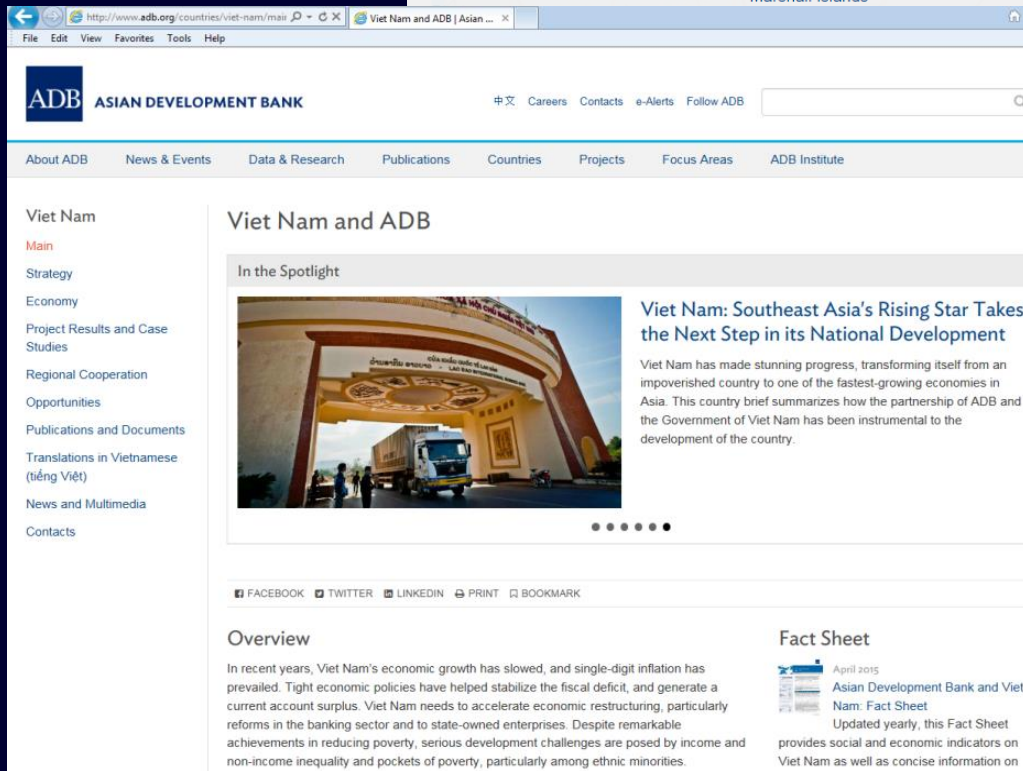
http://www.adb.org/countries/viet-nam/mai
Viet Nam and ADB | Asian ...
File Edit View Favorites Tools Help

ADB ASIAN DEVELOPMENT BANK
中文 Careers Contacts e-Alerts Follow ADB

About ADB News & Events Data & Research Publications Countries Projects Focus Areas ADB Institute

Viet Nam
Main
Strategy
Economy
Project Results and Case Studies
Regional Cooperation
Opportunities
Publications and Documents
Translations in Vietnamese (tiếng Việt)
News and Multimedia
Contacts

Viet Nam and ADB

In the Spotlight

Viet Nam: Southeast Asia's Rising Star Takes the Next Step in its National Development

Viet Nam has made stunning progress, transforming itself from an impoverished country to one of the fastest-growing economies in Asia. This country brief summarizes how the partnership of ADB and the Government of Viet Nam has been instrumental to the development of the country.

FACEBOOK TWITTER LINKEDIN PRINT BOOKMARK

Overview

In recent years, Viet Nam's economic growth has slowed, and single-digit inflation has prevailed. Tight economic policies have helped stabilize the fiscal deficit, and generate a current account surplus. Viet Nam needs to accelerate economic restructuring, particularly reforms in the banking sector and to state-owned enterprises. Despite remarkable achievements in reducing poverty, serious development challenges are posed by income and non-income inequality and pockets of poverty, particularly among ethnic minorities.

Fact Sheet

April 2015
Asian Development Bank and Viet Nam: Fact Sheet
Updated yearly, this Fact Sheet provides social and economic indicators on Viet Nam as well as concise information on